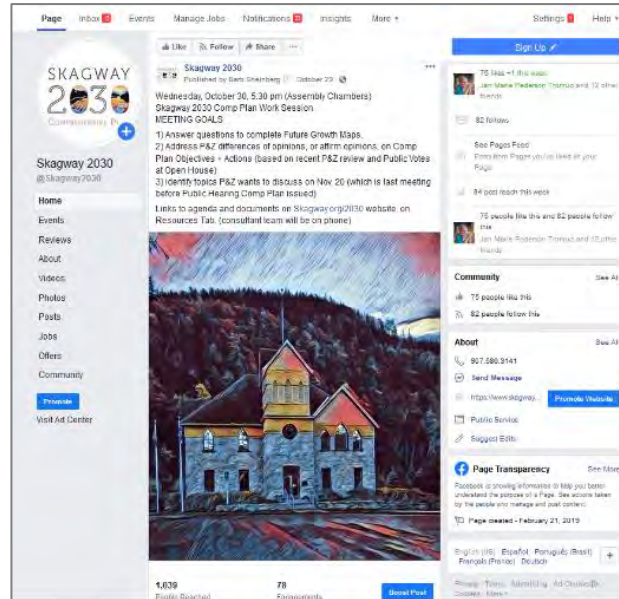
Page Inbox 10 Events Manage Jobs Notifications 6 Insights More ▾ Settings 1 Help ▾

SKAGWAY 2030 Community P

Skagway 2030
@Skagway2030

Home
Events
Reviews
About
Videos
Photos
Posts
Jobs
Offers
Community

Promote
Visit Ad Center

Like Follow Share ···

Skagway 2030
Published by Barb Sheinberg · October 23 ·

Wednesday, October 30, 5:30 pm (Assembly Chambers)
Skagway 2030 Comp Plan Work Session
MEETING GOALS

1) Answer questions to complete Future Growth Maps.
2) Address P&Z differences of opinions, or affirm opinions, on Comp Plan Objectives + Actions (based on recent P&Z review and Public Votes at Open House)
3) Identify topics P&Z wants to discuss on Nov 20 (which is last meeting before Public Hearing Comp Plan issued)

Links to agenda and documents on Skagway.org/2030 website, on Resources Tab. (consultant team will be on phone)

1,639
People Reached

78
Engagements

Boost Post

Sign Up

75 likes +1 this week
Jan Marie Pederson Tronrud and 12 other friends

82 follows

See Pages Feed
Posts from Pages you've liked as your Page

84 post reach this week

75 people like this and 82 people follow this
Jan Marie Pederson Tronrud and 12 other friends

Community See All
75 people like this
82 people follow this

About See All
907.983.3141
Send Message
https://www.skagway... Promote Website
Public Service
Suggest Edits

Page Transparency See More
Facebook is showing information to help you better understand the purpose of a Page. See actions taken by the people who manage and post content.
Page created - February 21, 2019

English (US) Español Português (Brasil) Français (France) Deutsch

Privacy · Terms · Advertising · Ad Choices · Cookies · More